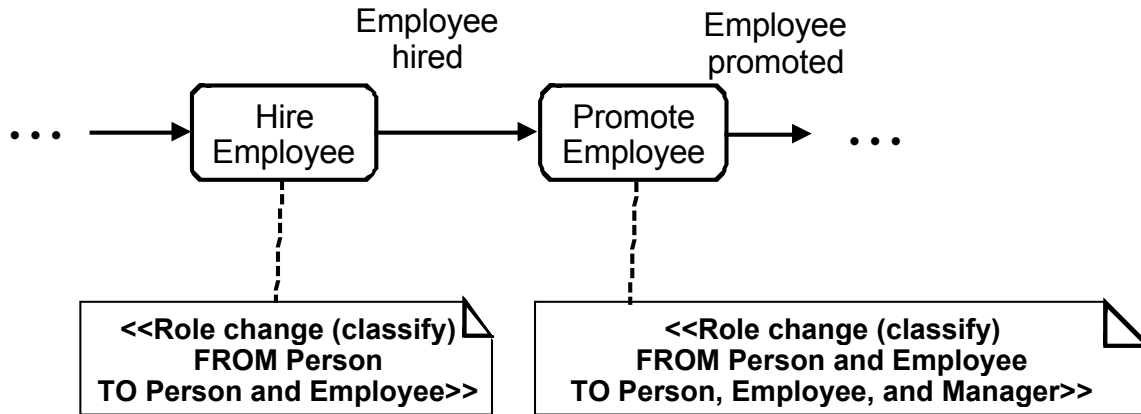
...

Hire Employee

Employee hired

Promote Employee

Employee promoted

...

<<Role change (classify) FROM Person TO Person and Employee>>

<<Role change (classify) FROM Person and Employee TO Person, Employee, and Manager>>